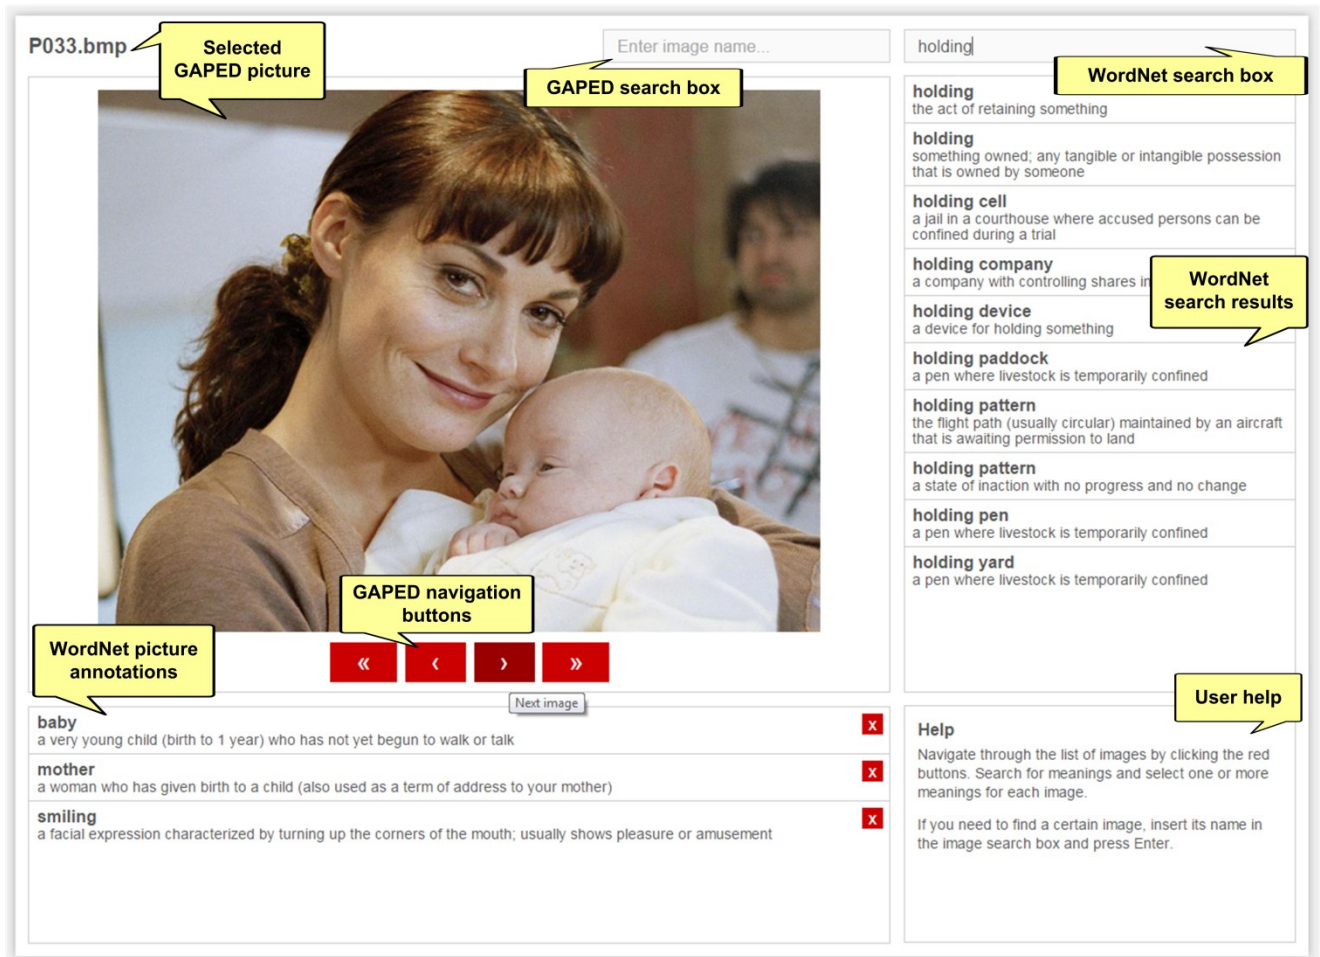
P033.bmp

Selected GAPED picture

Enter image name...

GAPED search box

holding

WordNet search box

holding
the act of retaining something

holding
something owned; any tangible or intangible possession that is owned by someone

holding cell
a jail in a courthouse where accused persons can be confined during a trial

holding company
a company with controlling shares in

WordNet search results

holding device
a device for holding something

holding paddock
a pen where livestock is temporarily confined

holding pattern
the flight path (usually circular) maintained by an aircraft that is awaiting permission to land

holding pattern
a state of inaction with no progress and no change

holding pen
a pen where livestock is temporarily confined

holding yard
a pen where livestock is temporarily confined

GAPED navigation buttons

WordNet picture annotations

«
‹
›
»

Next image

baby
a very young child (birth to 1 year) who has not yet begun to walk or talk
x

mother
a woman who has given birth to a child (also used as a term of address to your mother)
x

smiling
a facial expression characterized by turning up the corners of the mouth; usually shows pleasure or amusement
x

User help

Help
Navigate through the list of images by clicking the red buttons. Search for meanings and select one or more meanings for each image.

If you need to find a certain image, insert its name in the image search box and press Enter.